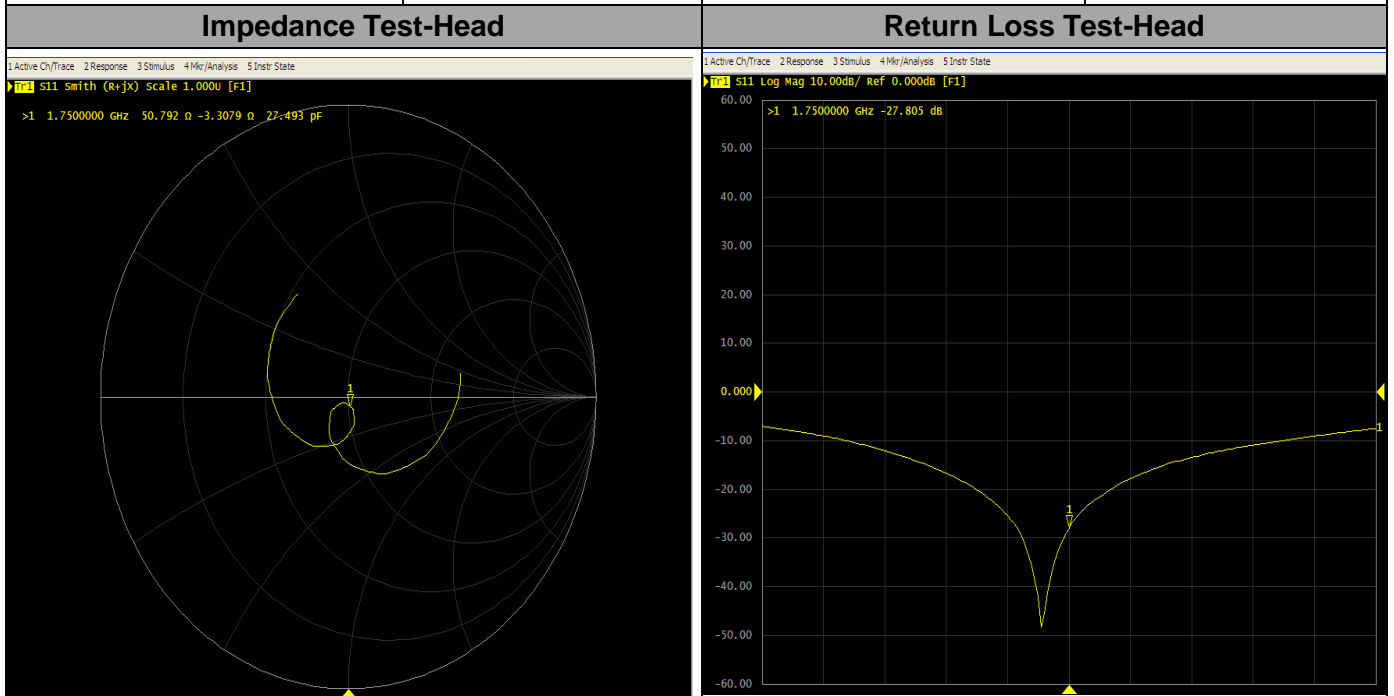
| Impedance Test-Head | Return Loss Test-Head |
|---|---|

1 Active Ch/Trace 2 Response 3 Stimulus 4 Mkr/Analysis 5 Instr State

Tr1 S11 Smith (R+jX) Scale 1.000U [F1]

>1 1.7500000 GHz 50.792 Ω -3.3079 Ω 27.493 pF

1

1 Active Ch/Trace 2 Response 3 Stimulus 4 Mkr/Analysis 5 Instr State

Tr1 S11 Log Mag 10.00dB/ Ref 0.000dB [F1]

>1 1.7500000 GHz -27.805 dB

60.00
50.00
40.00
30.00
20.00
10.00
0.000
-10.00
-20.00
-30.00
-40.00
-50.00
-60.00

1

1